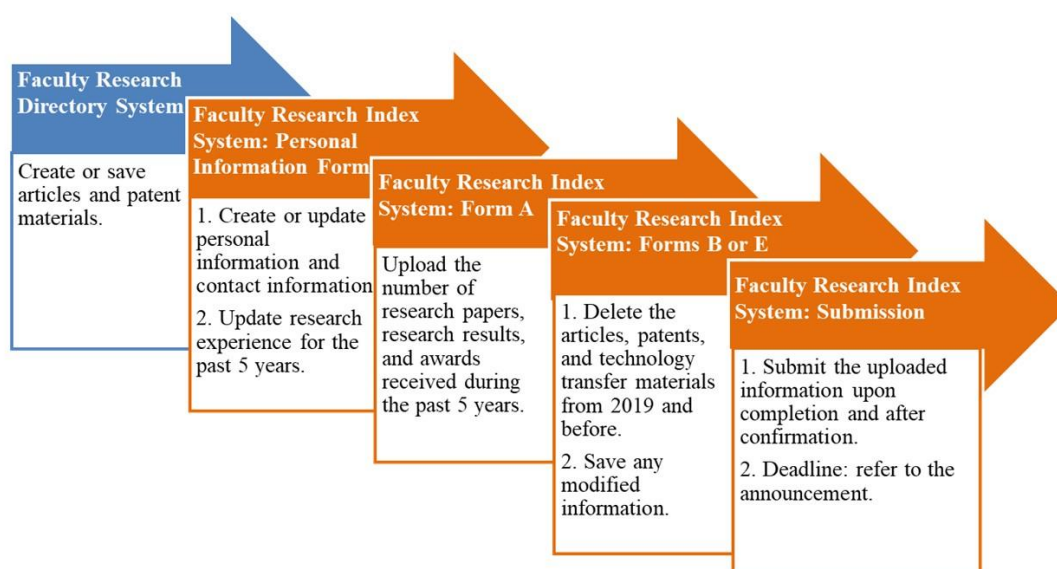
Faculty Research Directory System

Create or save articles and patent materials.

Faculty Research Index System: Personal Information Form

1. Create or update personal information and contact information

2. Update research experience for the past 5 years.

Faculty Research Index System: Form A

Upload the number of research papers, research results, and awards received during the past 5 years.

Faculty Research Index System: Forms B or E

1. Delete the articles, patents, and technology transfer materials from 2019 and before.

2. Save any modified information.

Faculty Research Index System: Submission

1. Submit the uploaded information upon completion and after confirmation.

2. Deadline: refer to the announcement.